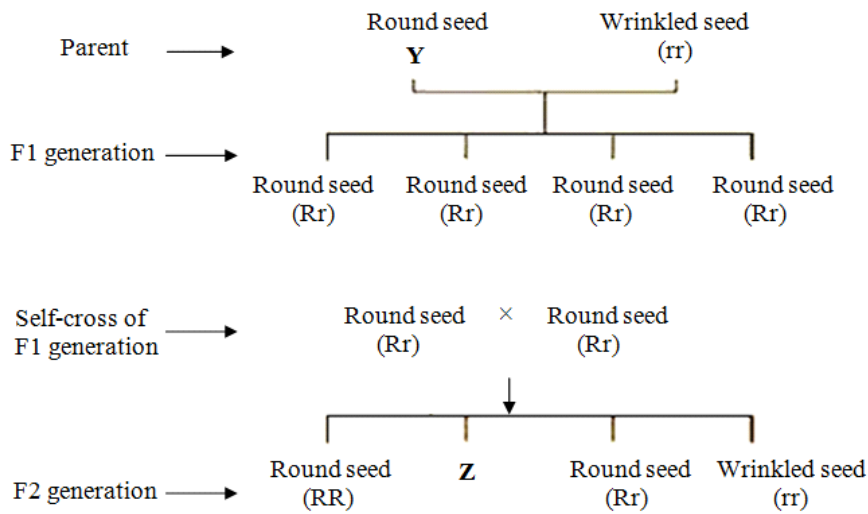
Parent

Round seed
Y

Wrinkled seed
(rr)

F1 generation

Round seed
(Rr)

Round seed
(Rr)

Round seed
(Rr)

Round seed
(Rr)

Self-cross of F1 generation

Round seed
(Rr)

×

Round seed
(Rr)

F2 generation

Round seed
(RR)

Z

Round seed
(Rr)

Wrinkled seed
(rr)